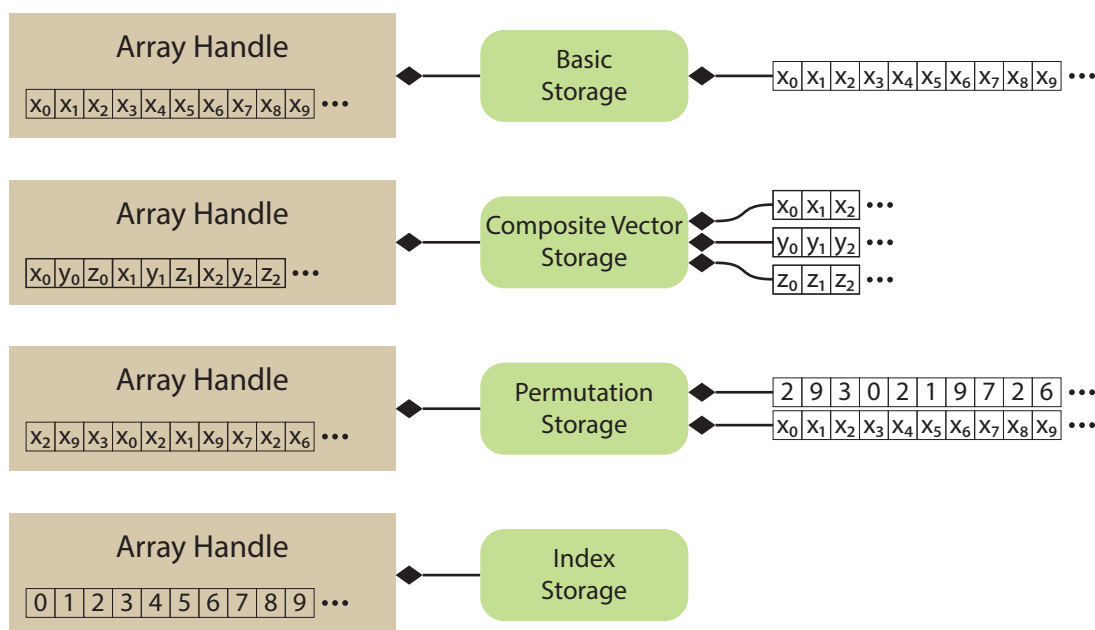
Array Handle

| $x_0$ | $x_1$ | $x_2$ | $x_3$ | $x_4$ | $x_5$ | $x_6$ | $x_7$ | $x_8$ | $x_9$ | ••• |
|---|---|---|---|---|---|---|---|---|---|---|

Basic Storage

| $x_0$ | $x_1$ | $x_2$ | $x_3$ | $x_4$ | $x_5$ | $x_6$ | $x_7$ | $x_8$ | $x_9$ | ••• |
|---|---|---|---|---|---|---|---|---|---|---|

Array Handle

| $x_0$ | $y_0$ | $z_0$ | $x_1$ | $y_1$ | $z_1$ | $x_2$ | $y_2$ | $z_2$ | ••• |
|---|---|---|---|---|---|---|---|---|---|

Composite Vector Storage

| $x_0$ | $x_1$ | $x_2$ | ••• |
|---|---|---|---|

| $y_0$ | $y_1$ | $y_2$ | ••• |
|---|---|---|---|

| $z_0$ | $z_1$ | $z_2$ | ••• |
|---|---|---|---|

Array Handle

| $x_2$ | $x_9$ | $x_3$ | $x_0$ | $x_2$ | $x_1$ | $x_9$ | $x_7$ | $x_2$ | $x_6$ | ••• |
|---|---|---|---|---|---|---|---|---|---|---|

Permutation Storage

| 2 | 9 | 3 | 0 | 2 | 1 | 9 | 7 | 2 | 6 | ••• |
|---|---|---|---|---|---|---|---|---|---|---|

| $x_0$ | $x_1$ | $x_2$ | $x_3$ | $x_4$ | $x_5$ | $x_6$ | $x_7$ | $x_8$ | $x_9$ | ••• |
|---|---|---|---|---|---|---|---|---|---|---|

Array Handle

| 0 | 1 | 2 | 3 | 4 | 5 | 6 | 7 | 8 | 9 | ••• |
|---|---|---|---|---|---|---|---|---|---|---|

Index Storage